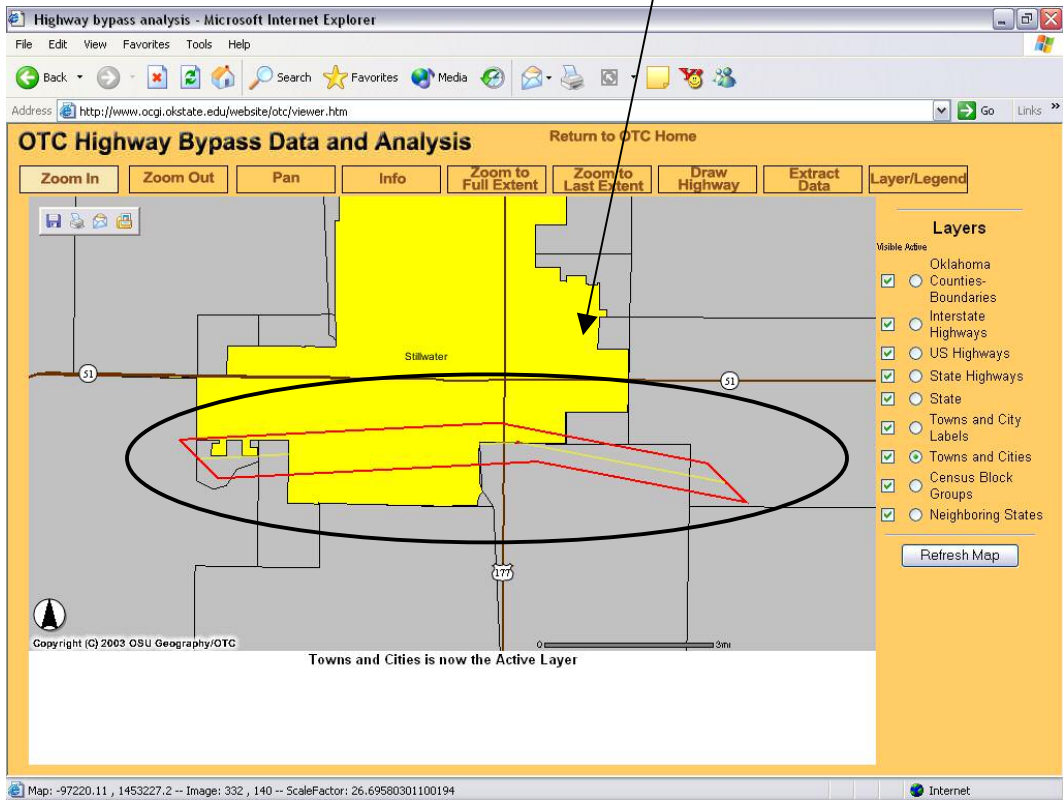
Highway bypass analysis - Microsoft Internet Explorer

File Edit View Favorites Tools Help

Back Search Favorites Media

Address http://www.ocgi.okstate.edu/website/otc/viewer.htm Go Links

OTC Highway Bypass Data and Analysis

Return to OTC Home

Zoom In | Zoom Out | Pan | Info | Zoom to Full Extent | Zoom to Last Extent | Draw Highway | Extract Data | Layer/Legend

Stillwater

51

51

177

Copyright (C) 2003 OSU Geography/OTC

0 3mi

Layers

Visible Active

Oklahoma Counties-Boundaries
Interstate Highways
US Highways
State Highways
State
Towns and City Labels
Towns and Cities
Census Block Groups
Neighboring States

Refresh Map

Towns and Cities is now the Active Layer

Map: -97220.11 , 1453227.2 -- Image: 332 , 140 -- ScaleFactor: 26.69580301100194

Internet